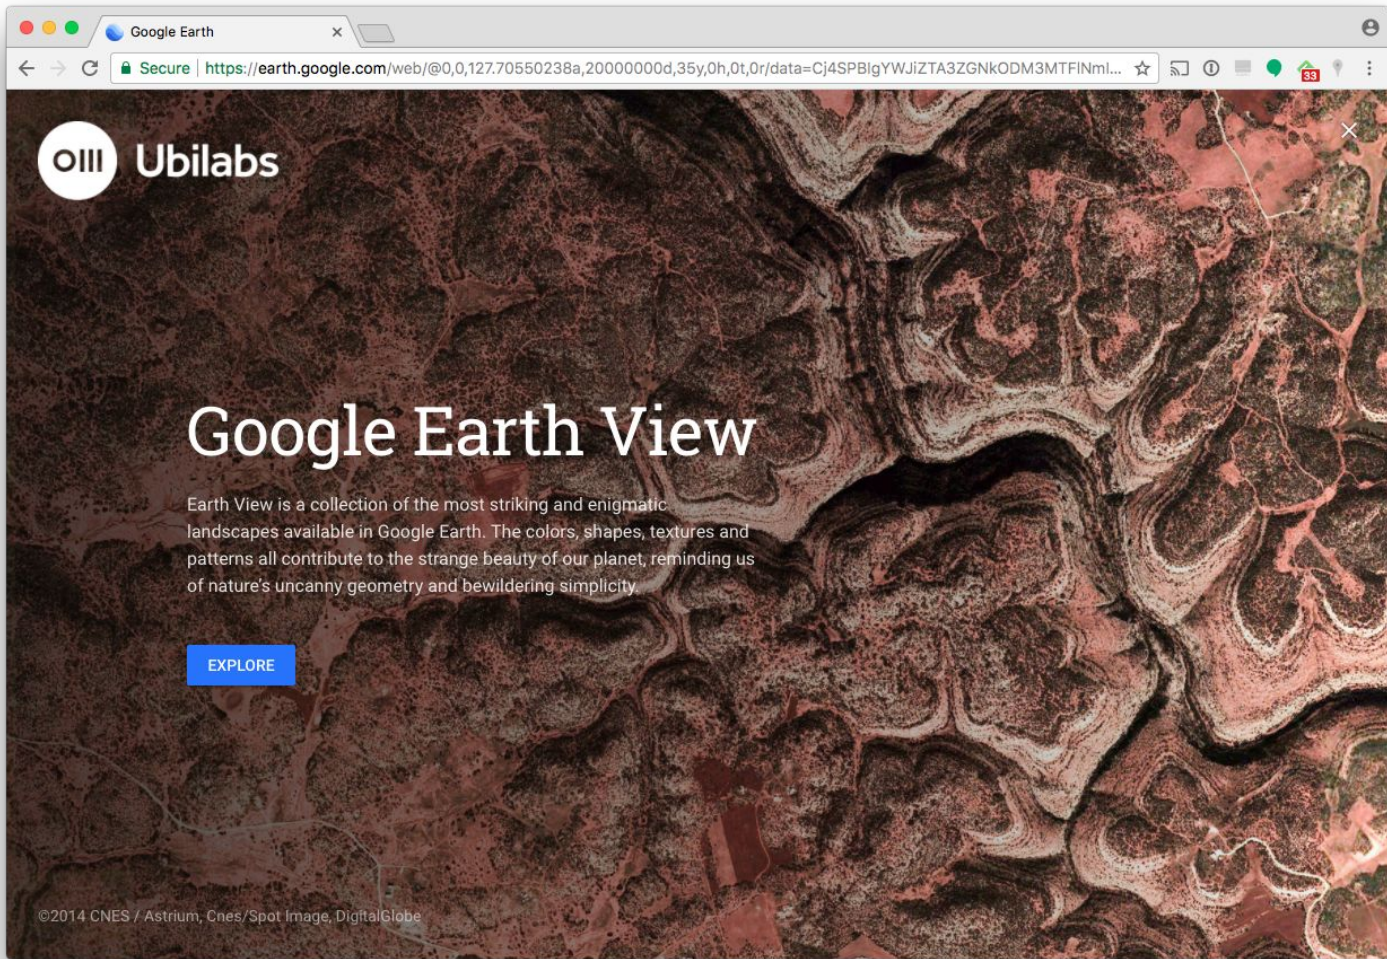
Google Earth

Secure | https://earth.google.com/web/@0,0,127.70550238a,20000000d,35y,0h,0t,0r/data=Cj4SPBIgYWJiZTA3ZGNkODM3MTFlNml...

33

Ubilabs

Google Earth View

Earth View is a collection of the most striking and enigmatic landscapes available in Google Earth. The colors, shapes, textures and patterns all contribute to the strange beauty of our planet, reminding us of nature's uncanny geometry and bewildering simplicity.

EXPLORE

©2014 CNES / Astrium, Cnes/Spot Image, DigitalGlobe